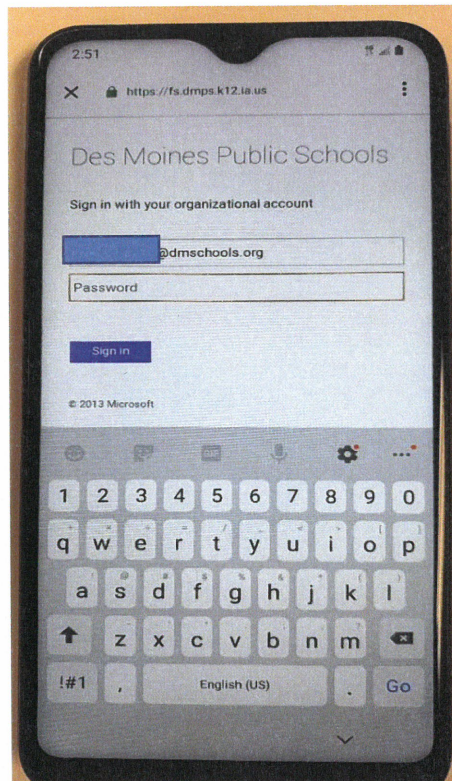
2:51

https://fs.dmps.k12.ia.us

Des Moines Public Schools

Sign in with your organizational account

@dmschools.org

Password

Sign in

© 2013 Microsoft

1 2 3 4 5 6 7 8 9 0

q w e r t y u i o p

a s d f g h j k l

z x c v b n m

!#1 , English (US) . Go